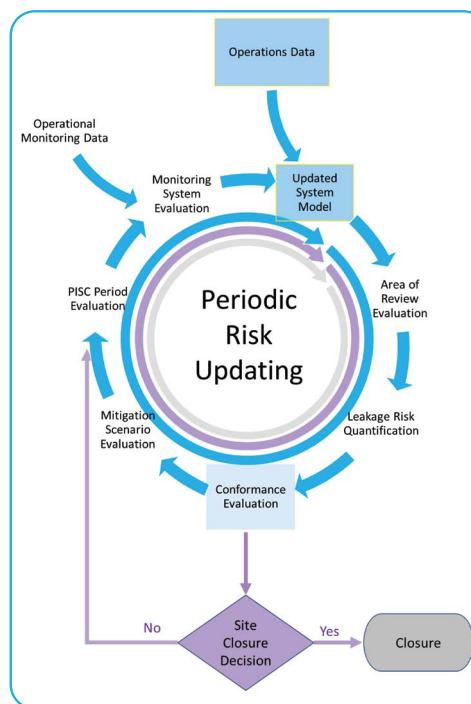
Operations Data

Operational Monitoring Data

Monitoring System Evaluation

Updated System Model

Area of Review Evaluation

PISC Period Evaluation

Periodic Risk Updating

Mitigation Scenario Evaluation

Leakage Risk Quantification

Conformance Evaluation

No

Site Closure Decision

Yes

Closure